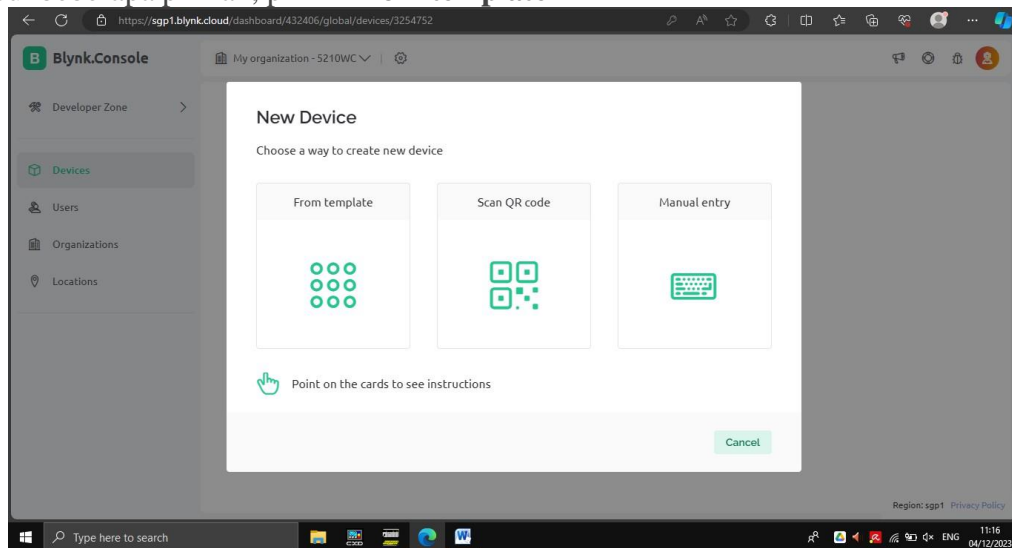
https://sgp1.blynk.cloud/dashboard/432406/global/devices/3254752

B Blynk.Console

My organization - 5210WC

Developer Zone

Devices

Users

Organizations

Locations

New Device

Choose a way to create new device

From template

Scan QR code

Manual entry

Point on the cards to see instructions

Cancel

Region: sgp1 Privacy Policy

Type here to search

ENG 11:16 04/12/2023